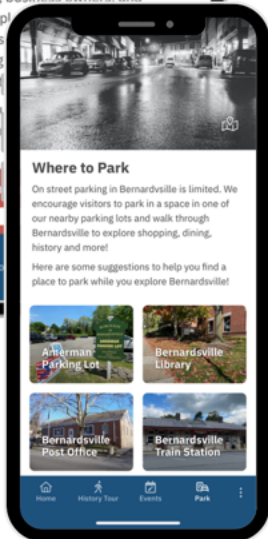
Where to Park

On street parking in Bernardsville is limited. We encourage visitors to park in a space in one of our nearby parking lots and walk through Bernardsville to explore shopping, dining, history and more!

Here are some suggestions to help you find a place to park while you explore Bernardsville!

Akerman Parking Lot

Bernardsville Library

Bernardsville Post Office

Bernardsville Train Station

Home
History Tour
Events
Park